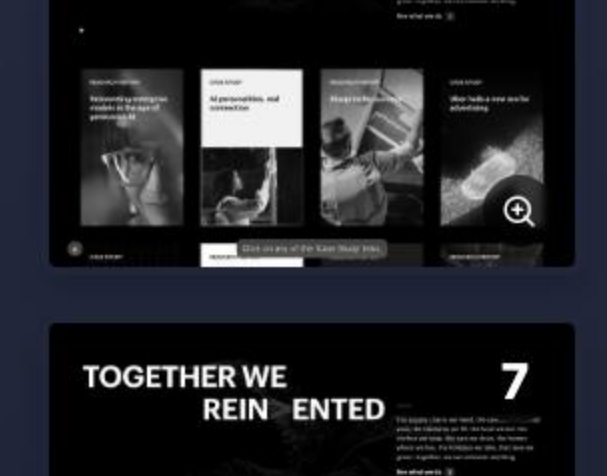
See what we do

RESEARCH REPORT

Reinventing enterprise models in the age of generative AI

CASE STUDY

AI personalities, real connection

RESEARCH REPORT

Design to Business

CASE STUDY

Uber hails a new era for advertising

CASE STUDY

RESEARCH REPORT

Click on any of the Case Study tiles

TOGETHER WE REIN ENTED

7

See what we do